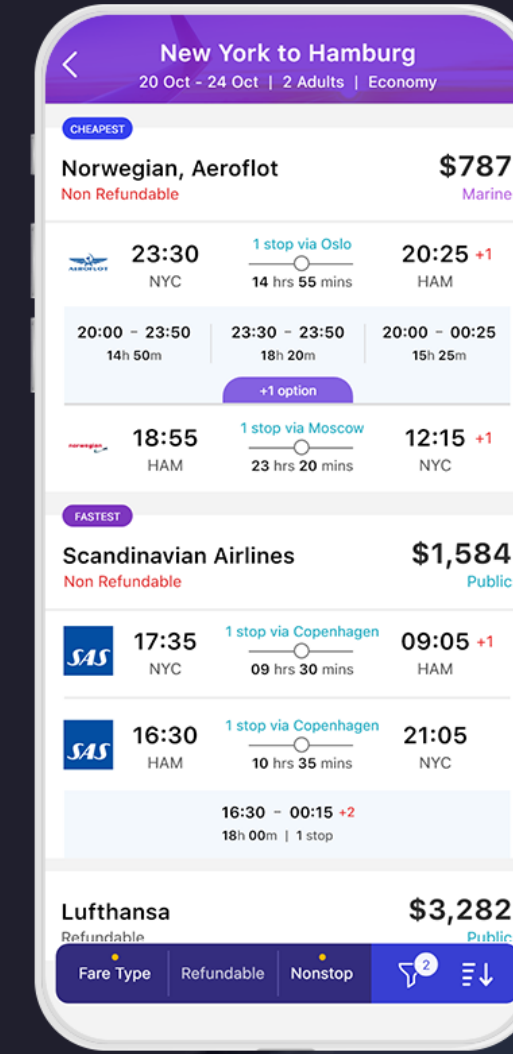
New York to Hamburg
20 Oct - 24 Oct | 2 Adults | Economy

CHEAPEST
Norwegian, Aeroflot
Non Refundable
$787
Marine

AEROFLOT
23:30
NYC
1 stop via Oslo
14 hrs 55 mins
20:25 +1
HAM

20:00 - 23:50
14h 50m
23:30 - 23:50
18h 20m
20:00 - 00:25
15h 25m
+1 option

norwegian
18:55
HAM
1 stop via Moscow
23 hrs 20 mins
12:15 +1
NYC

FASTEST
Scandinavian Airlines
Non Refundable
$1,584
Public

SAS
17:35
NYC
1 stop via Copenhagen
09 hrs 30 mins
09:05 +1
HAM

SAS
16:30
HAM
1 stop via Copenhagen
10 hrs 35 mins
21:05
NYC

16:30 - 00:15 +2
18h 00m | 1 stop

Lufthansa
Refundable
$3,282
Public

Fare Type
Refundable
Nonstop
2